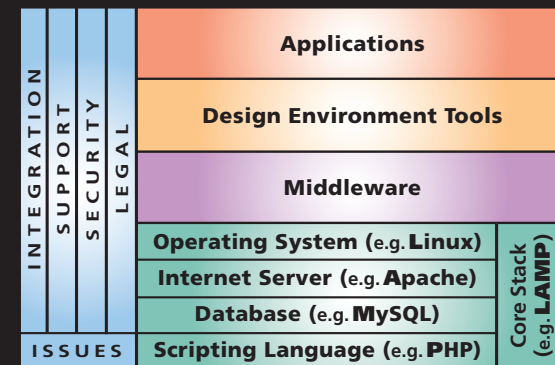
INTEGRATION
SUPPORT
SECURITY
LEGAL
ISSUES

Applications

Design Environment Tools

Middleware

Operating System (e.g. Linux)

Internet Server (e.g. Apache)

Database (e.g. MySQL)

Scripting Language (e.g. PHP)

Core Stack (e.g. LAMP)